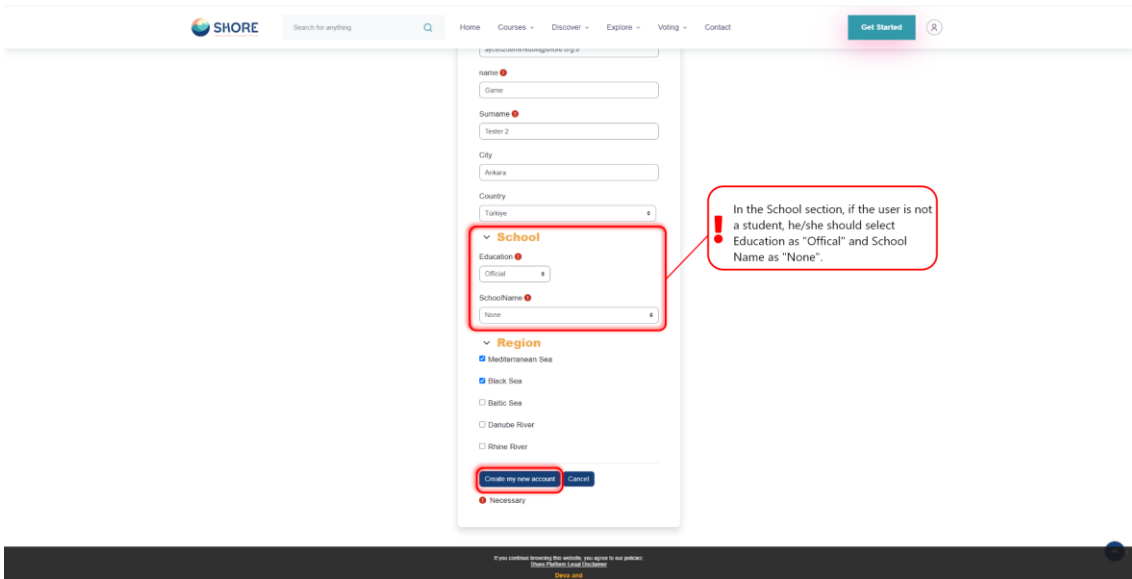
SHORE
Search for anything
Home Courses Discover Explore Voting Contact
Get Started

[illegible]

name
Game

Surname
Tester 2

City
Ankara

Country
Türkiye

School
Education
Official

SchoolName
None

In the School section, if the user is not a student, he/she should select Education as "Offical" and School Name as "None".

Region
Mediterranean Sea
Black Sea
Baltic Sea
Danube River
Rhine River

Create my new account
Cancel

Necessary

If you continue browsing this website, you agree to our policies:
Shore Platform Legal Disclaimer
Deva and